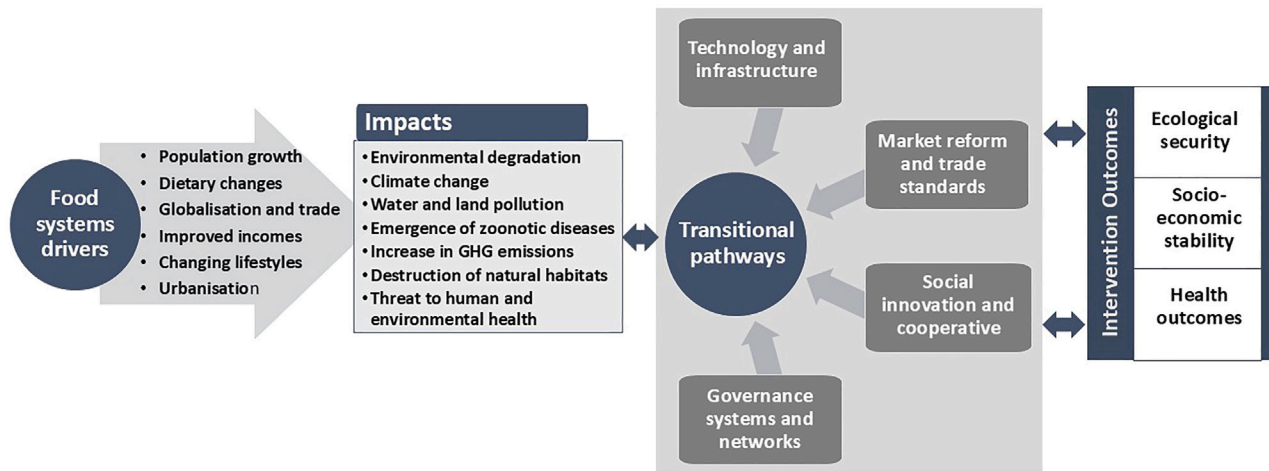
Food systems drivers

• Population growth
• Dietary changes
• Globalisation and trade
• Improved incomes
• Changing lifestyles
• Urbanisation

Impacts

• Environmental degradation
• Climate change
• Water and land pollution
• Emergence of zoonotic diseases
• Increase in GHG emissions
• Destruction of natural habitats
• Threat to human and environmental health

Technology and infrastructure

Market reform and trade standards

Transitional pathways

Social innovation and cooperative

Governance systems and networks

Intervention Outcomes

Ecological security

Socio-economic stability

Health outcomes